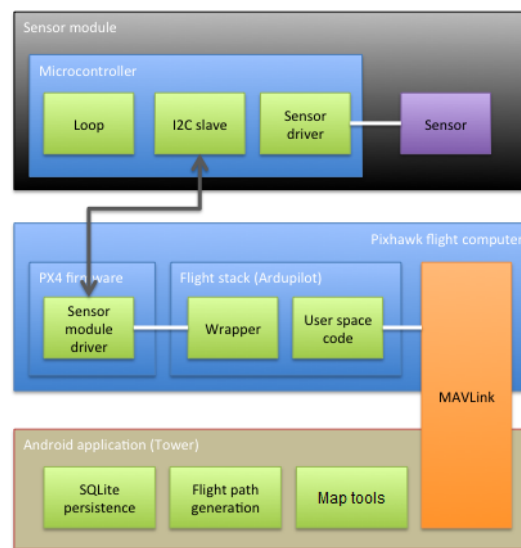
Sensor module

Microcontroller

Loop

I2C slave

Sensor driver

Sensor

Pixhawk flight computer

PX4 firmware

Sensor module driver

Flight stack (Ardupilot)

Wrapper

User space code

MAVLink

Android application (Tower)

SQLite persistence

Flight path generation

Map tools